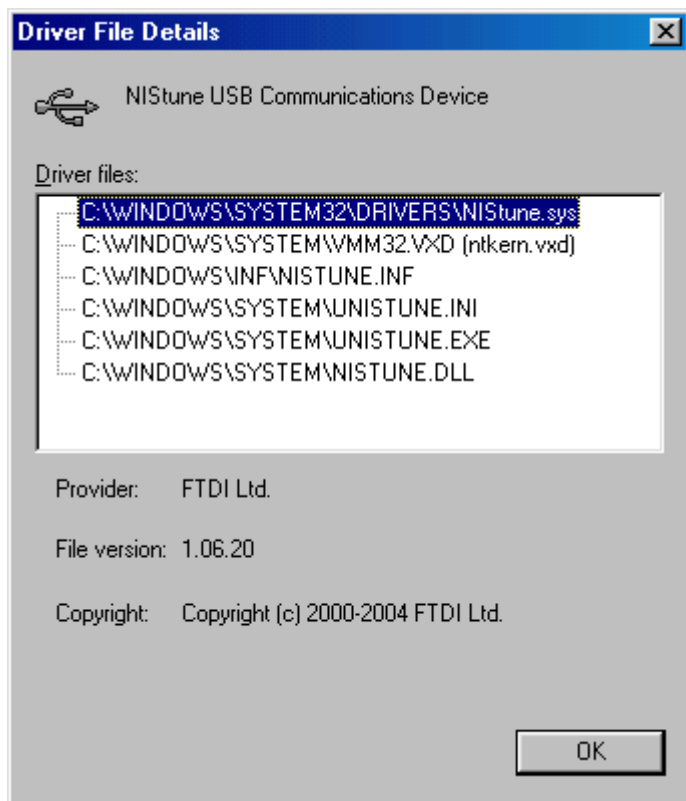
Driver File Details

NIStune USB Communications Device

Driver files:

C:\WINDOWS\SYSTEM32\DRIVERS\NIStune.sys
C:\WINDOWS\SYSTEM\VMM32.VXD (ntkern.vxd)
C:\WINDOWS\INF\NISTUNE.INF
C:\WINDOWS\SYSTEM\UNISTUNE.INI
C:\WINDOWS\SYSTEM\UNISTUNE.EXE
C:\WINDOWS\SYSTEM\NISTUNE.DLL

Provider: FTDI Ltd.

File version: 1.06.20

Copyright: Copyright (c) 2000-2004 FTDI Ltd.

OK